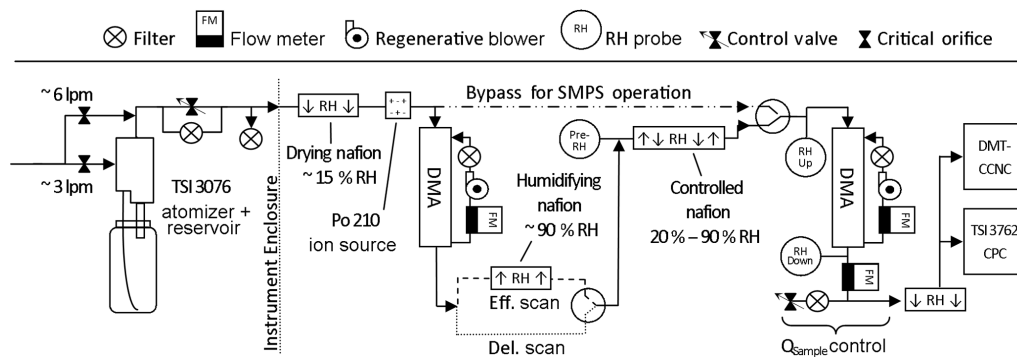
Filter FM Flow meter Regenerative blower RH RH probe Control valve Critical orifice

~ 6 lpm
~ 3 lpm
TSI 3076 atomizer + reservoir
Instrument Enclosure
↓ RH ↓
Drying nafion ~ 15 % RH
Po 210 ion source
Bypass for SMPS operation
DMA
FM
Humidifying nafion ~ 90 % RH
↑ RH ↑
Eff. scan
Del. scan
Pre-RH
↑↓ RH ↓↑
Controlled nafion 20 % – 90 % RH
RH Up
DMA
FM
RH Down
FM
↓ RH ↓
$Q_{Sample}$ control
DMT-CCNC
TSI 3762 CPC